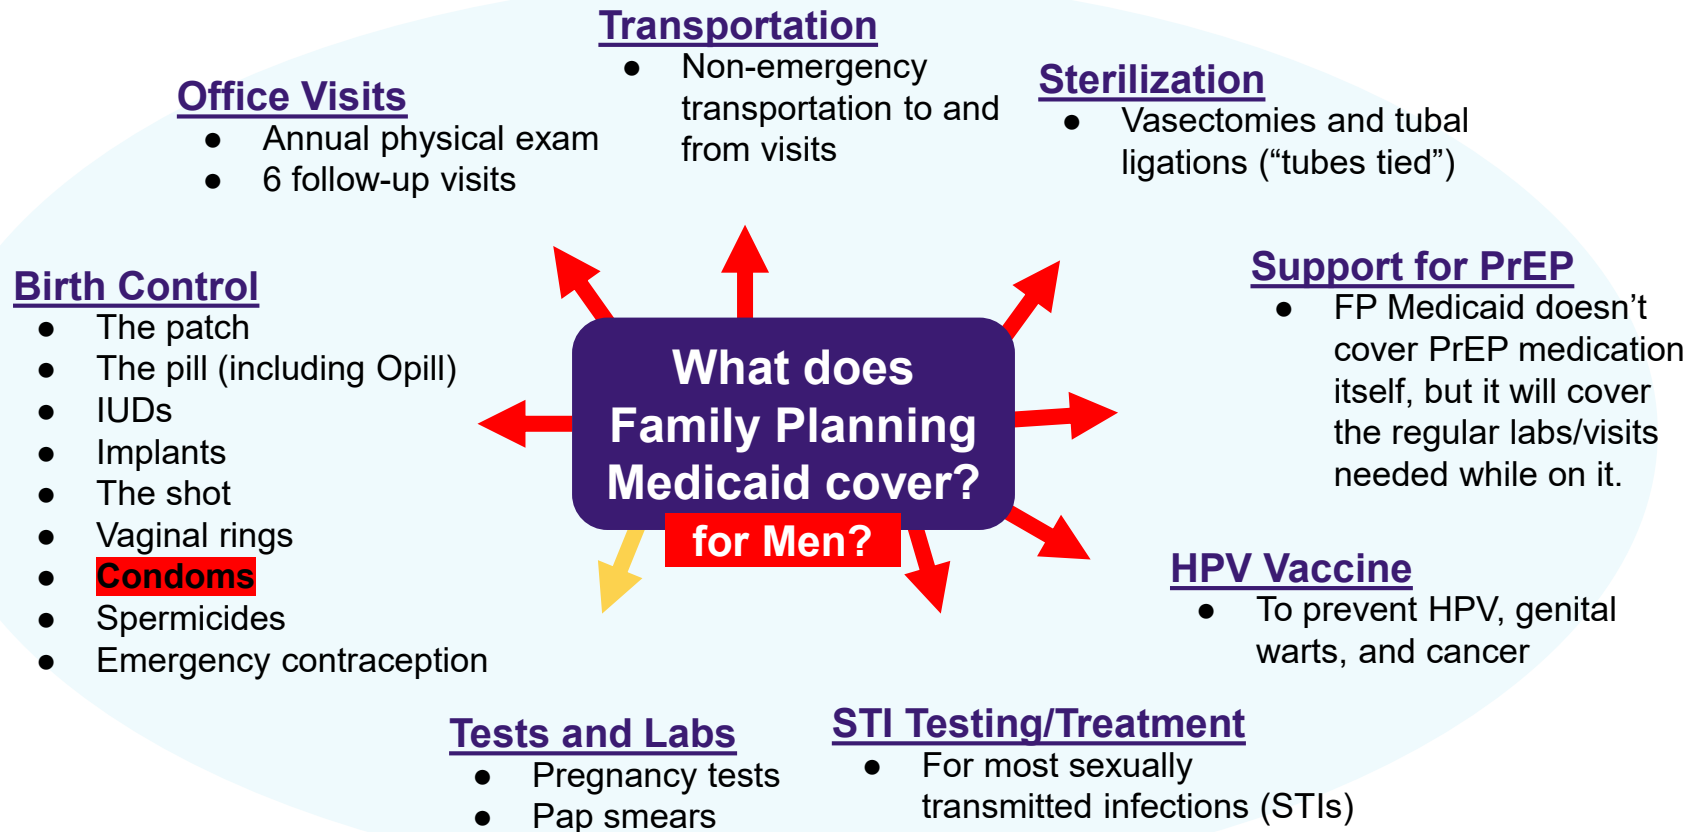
What does Family Planning Medicaid cover?

for Men?

Transportation
- Non-emergency transportation to and from visits

Office Visits
- Annual physical exam
- 6 follow-up visits

Sterilization
- Vasectomies and tubal ligations (“tubes tied”)

Birth Control
- The patch
- The pill (including Opill)
- IUDs
- Implants
- The shot
- Vaginal rings
- Condoms
- Spermicides
- Emergency contraception

Support for PrEP
- FP Medicaid doesn’t cover PrEP medication itself, but it will cover the regular labs/visits needed while on it.

HPV Vaccine
- To prevent HPV, genital warts, and cancer

Tests and Labs
- Pregnancy tests
- Pap smears

STI Testing/Treatment
- For most sexually transmitted infections (STIs)